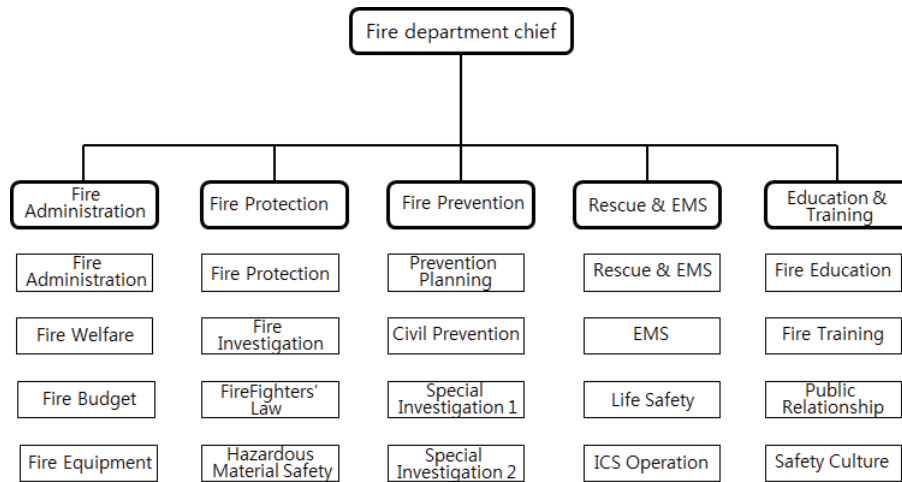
Fire department chief

Fire Administration

Fire Administration

Fire Welfare

Fire Budget

Fire Equipment

Fire Protection

Fire Protection

Fire Investigation

FireFighters' Law

Hazardous Material Safety

Fire Prevention

Prevention Planning

Civil Prevention

Special Investigation 1

Special Investigation 2

Rescue & EMS

Rescue & EMS

EMS

Life Safety

ICS Operation

Education & Training

Fire Education

Fire Training

Public Relationship

Safety Culture